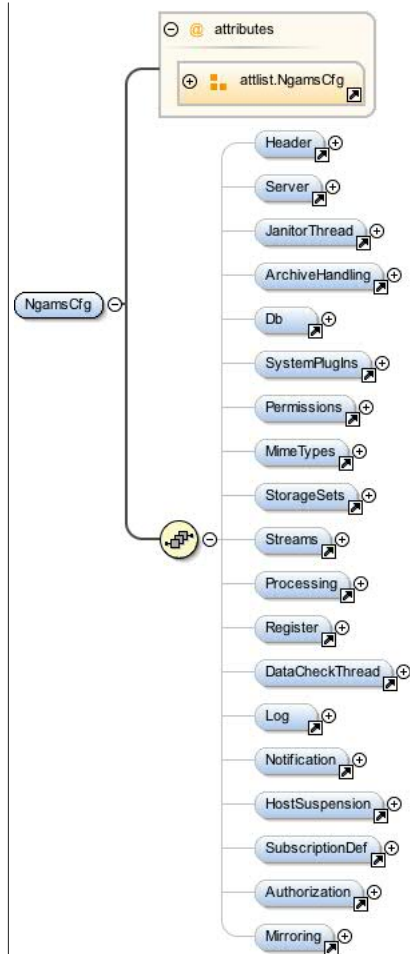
attributes

attlist.NgamsCfg

NgamsCfg

Header

Server

JanitorThread

ArchiveHandling

Db

SystemPlugIns

Permissions

MimeTypes

StorageSets

Streams

Processing

Register

DataCheckThread

Log

Notification

HostSuspension

SubscriptionDef

Authorization

Mirroring